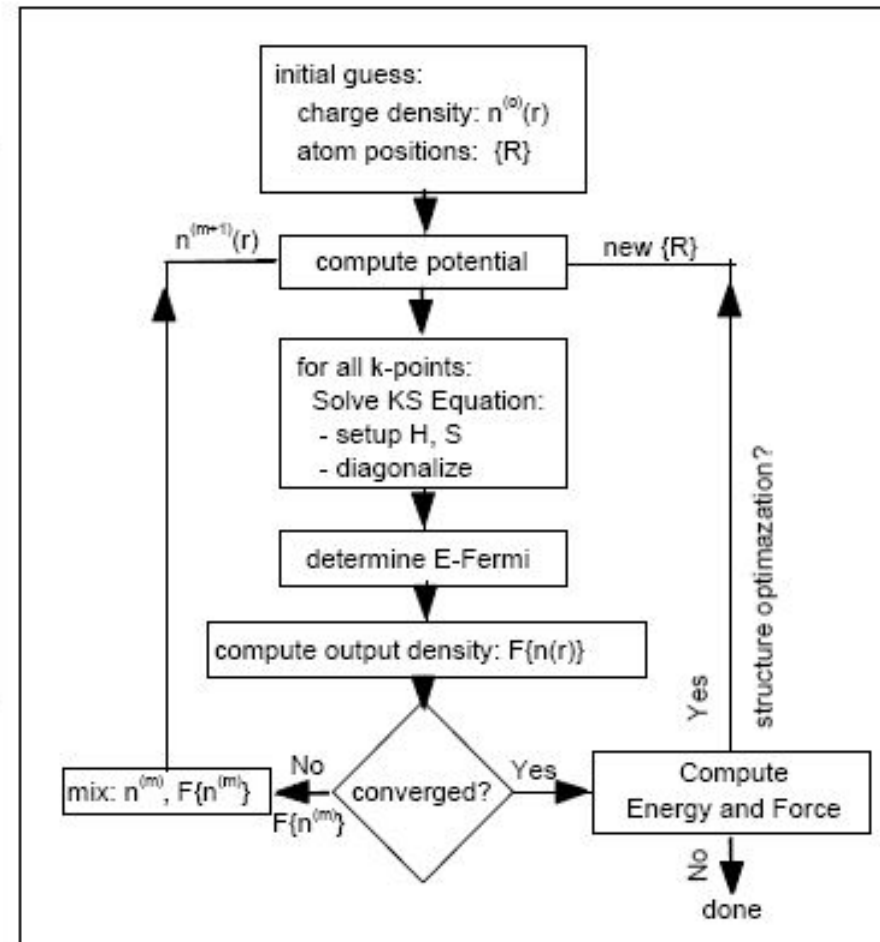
initial guess:
charge density: $n^{(o)}(r)$
atom positions: {R}

$n^{(m+1)}(r)$

compute potential

new {R}

for all k-points:
Solve KS Equation:
- setup H, S
- diagonalize

structure optimazation?

determine E-Fermi

compute output density: F{n(r)}

Yes

mix: $n^{(m)}$, F{$n^{(m)}$}

No

F{$n^{(m)}$}

converged?

Yes

Compute
Energy and Force

No

done